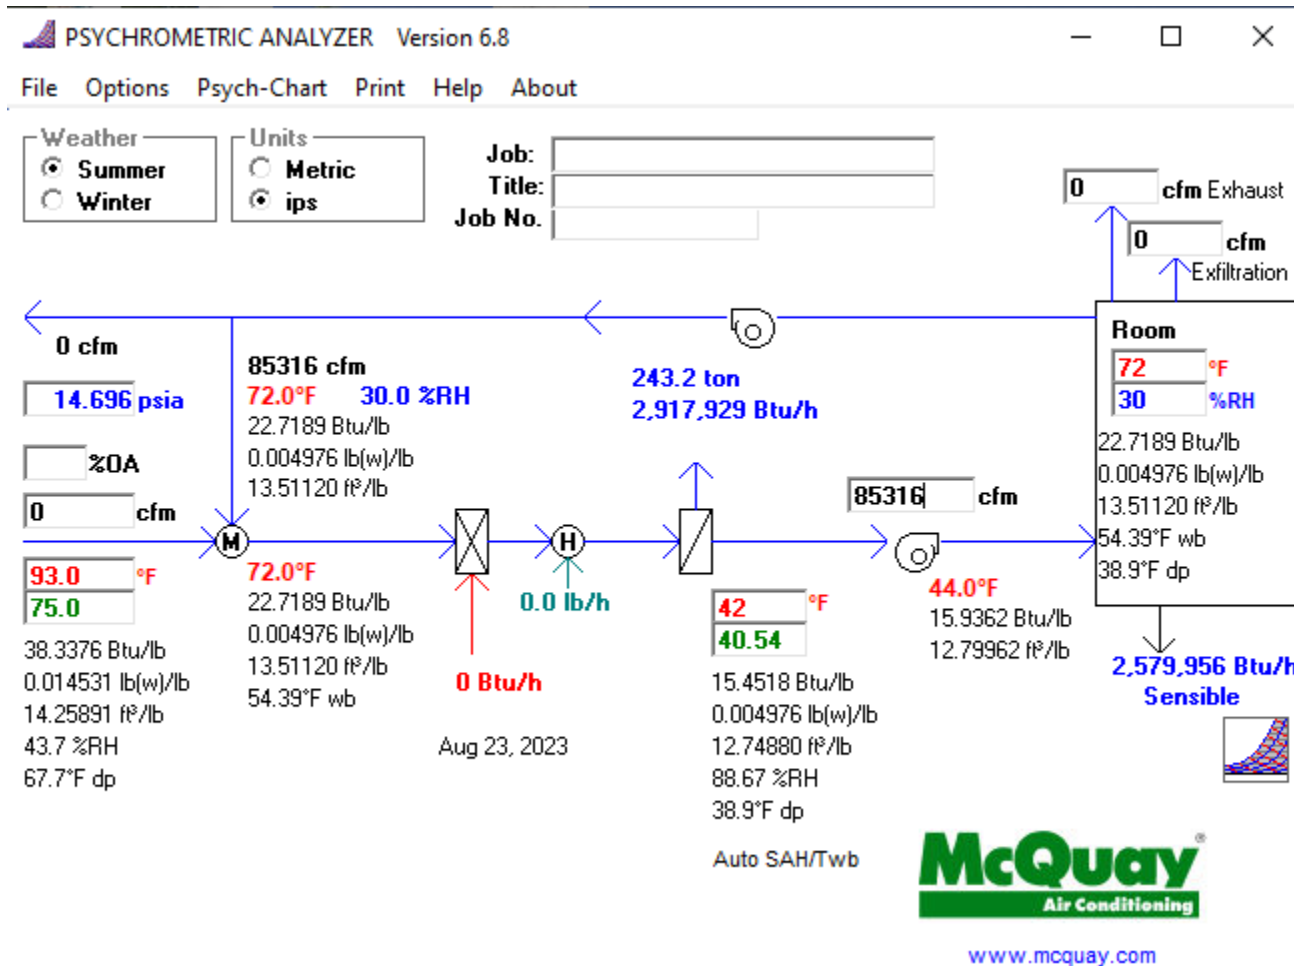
PSYCHROMETRIC ANALYZER Version 6.8

File Options Psych-Chart Print Help About

Weather
Summer
Winter

Units
Metric
ips

Job:
Title:
Job No.

0 cfm Exhaust

0 cfm Exfiltration

0 cfm

14.696 psia

%OA

0 cfm

93.0 °F
75.0

38.3376 Btu/lb
0.014531 lb(w)/lb
14.25891 ft³/lb
43.7 %RH
67.7°F dp

85316 cfm
72.0°F 30.0 %RH
22.7189 Btu/lb
0.004976 lb(w)/lb
13.51120 ft³/lb

M

72.0°F
22.7189 Btu/lb
0.004976 lb(w)/lb
13.51120 ft³/lb
54.39°F wb

0 Btu/h

H

0.0 lb/h

Aug 23, 2023

243.2 ton
2,917,929 Btu/h

42 °F
40.54

15.4518 Btu/lb
0.004976 lb(w)/lb
12.74880 ft³/lb
88.67 %RH
38.9°F dp

Auto SAH/Twb

85316 cfm

44.0°F
15.9362 Btu/lb
12.79962 ft³/lb

Room
72 °F
30 %RH
22.7189 Btu/lb
0.004976 lb(w)/lb
13.51120 ft³/lb
54.39°F wb
38.9°F dp

2,579,956 Btu/h
Sensible

McQuay
Air Conditioning

www.mcquay.com